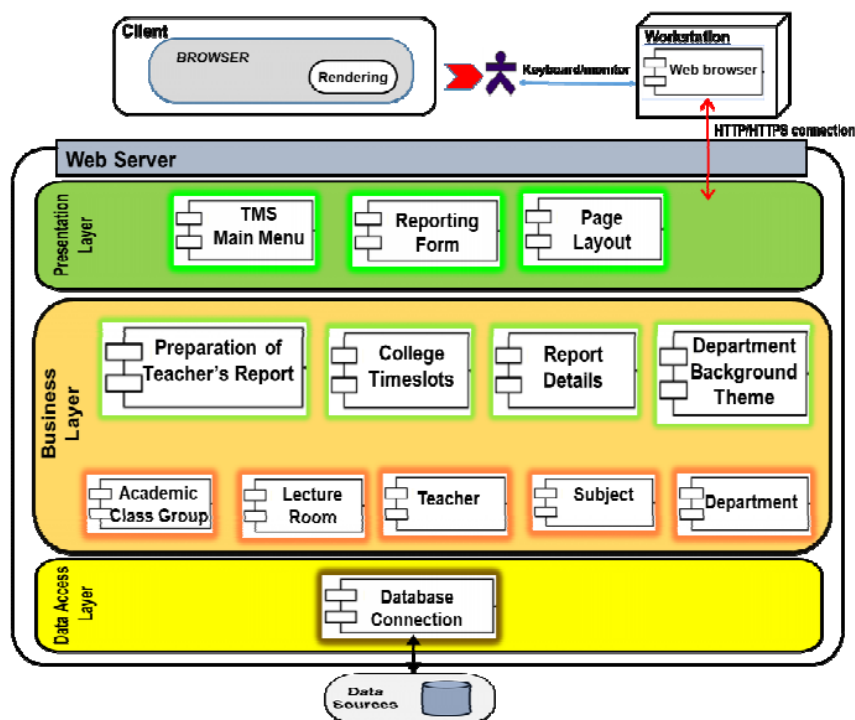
Client

BROWSER

Rendering

Keyboard/monitor

Workstation

Web browser

HTTP/HTTPS connection

Web Server

Presentation Layer

TMS Main Menu

Reporting Form

Page Layout

Business Layer

Preparation of Teacher's Report

College Timeslots

Report Details

Department Background Theme

Academic Class Group

Lecture Room

Teacher

Subject

Department

Data Access Layer

Database Connection

Data Sources